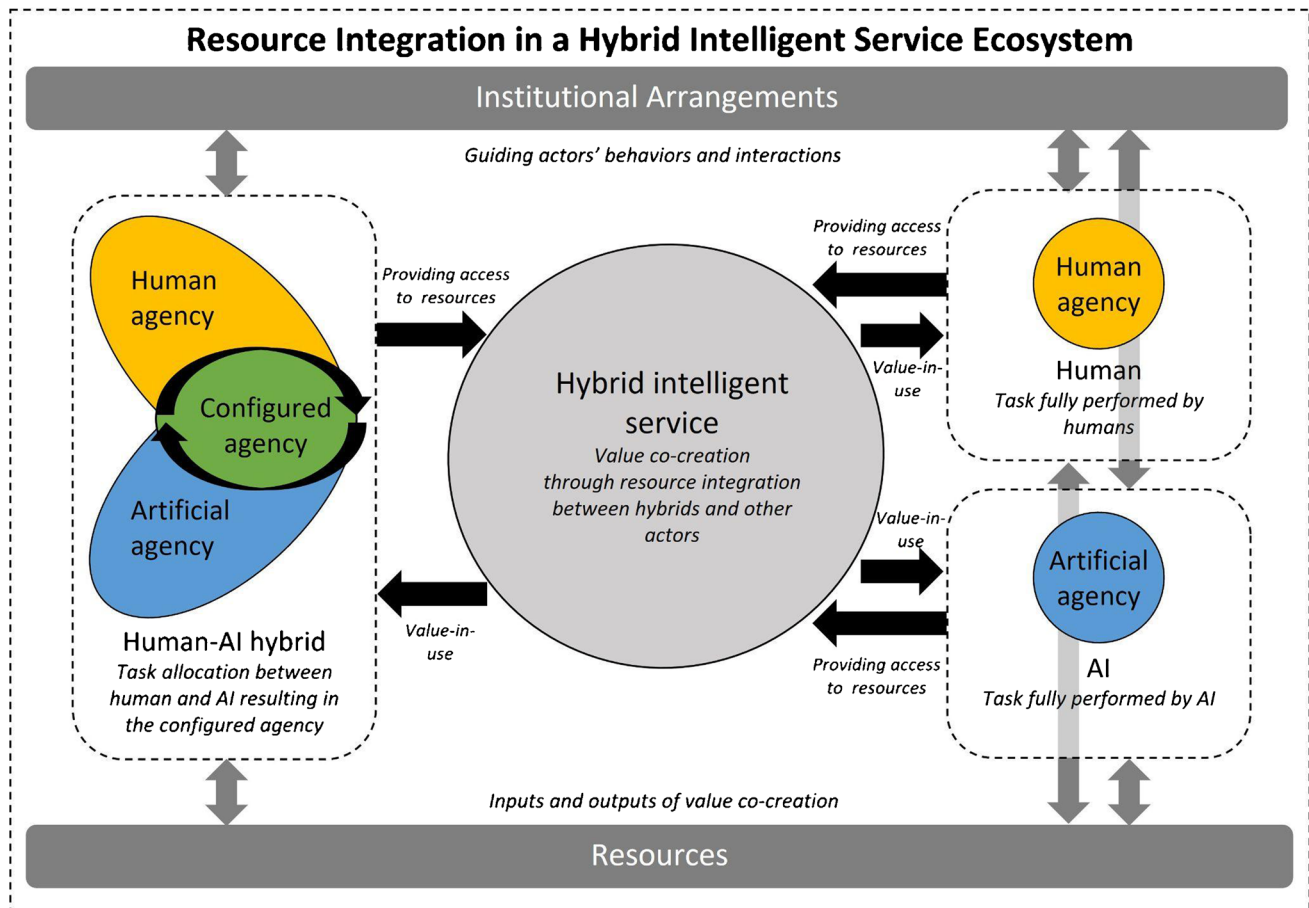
Resource Integration in a Hybrid Intelligent Service Ecosystem

Institutional Arrangements

Guiding actors' behaviors and interactions

Human agency

Configured agency

Artificial agency

Human-AI hybrid
Task allocation between human and AI resulting in the configured agency

Providing access to resources

Value-in-use

Hybrid intelligent service
Value co-creation through resource integration between hybrids and other actors

Providing access to resources

Value-in-use

Human agency

Human
Task fully performed by humans

Value-in-use

Providing access to resources

Artificial agency

AI
Task fully performed by AI

Inputs and outputs of value co-creation

Resources